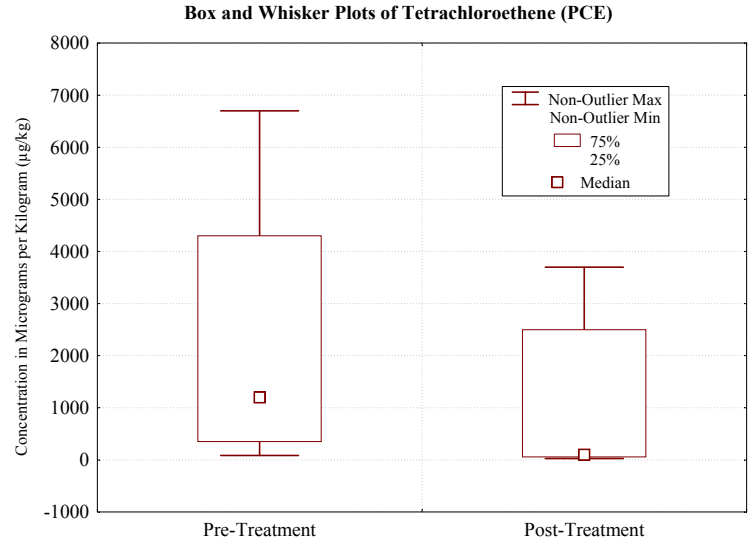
Box and Whisker Plots of Tetrachloroethene (PCE)

Concentration in Micrograms per Kilogram (µg/kg)

8000
7000
6000
5000
4000
3000
2000
1000
0
-1000

Non-Outlier Max
Non-Outlier Min
75%
25%
Median

Pre-Treatment
Post-Treatment